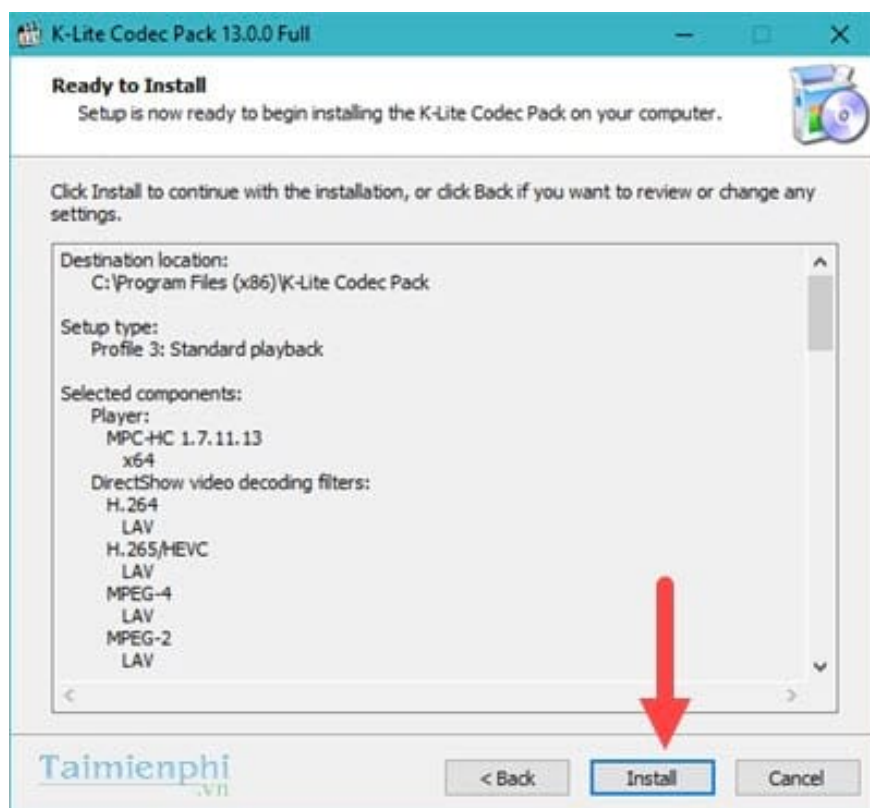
K-Lite Codec Pack 13.0.0 Full

Ready to Install
Setup is now ready to begin installing the K-Lite Codec Pack on your computer.

Click Install to continue with the installation, or click Back if you want to review or change any settings.

Destination location:
C:\Program Files (x86)\K-Lite Codec Pack

Setup type:
Profile 3: Standard playback

Selected components:
Player:
MPC-HC 1.7.11.13
x64
DirectShow video decoding filters:
H.264
LAV
H.265/HEVC
LAV
MPEG-4
LAV
MPEG-2
LAV

Taimienphi
.vn

< Back
Install
Cancel